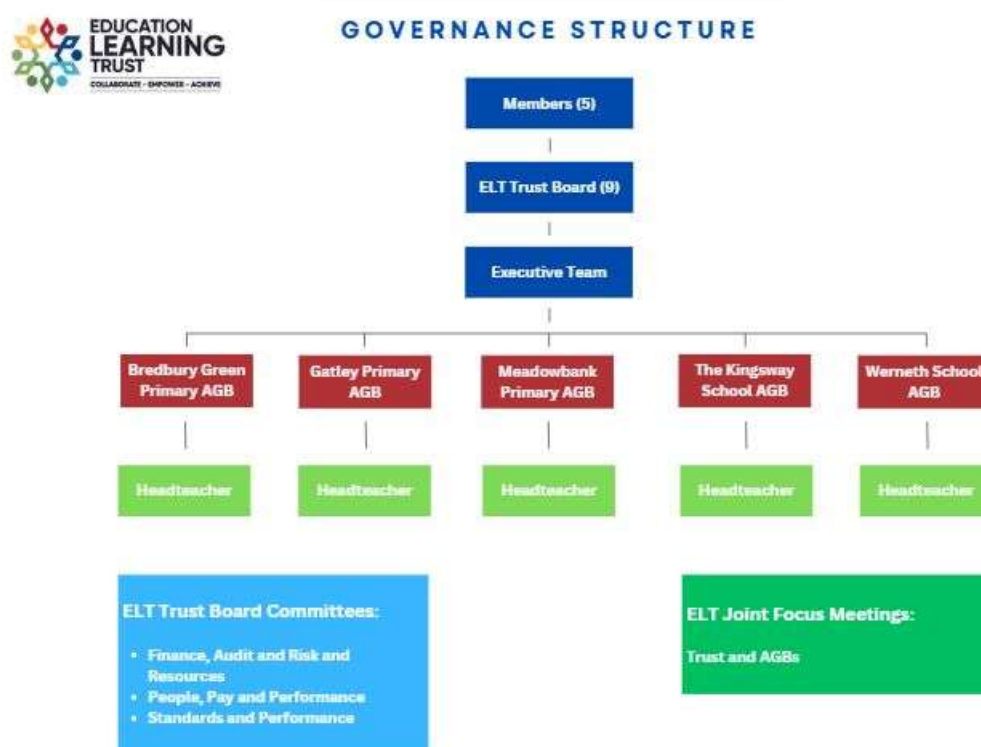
EDUCATION LEARNING TRUST
COLLABORATE · EMPOWER · ACHIEVE

GOVERNANCE STRUCTURE

Members (5)

ELT Trust Board (9)

Executive Team

Bredbury Green Primary AGB

Gatley Primary AGB

Meadowbank Primary AGB

The Kingsway School AGB

Werneth School AGB

Headteacher

Headteacher

Headteacher

Headteacher

Headteacher

ELT Trust Board Committees:

- Finance, Audit and Risk and Resources
- People, Pay and Performance
- Standards and Performance

ELT Joint Focus Meetings:

Trust and AGBs